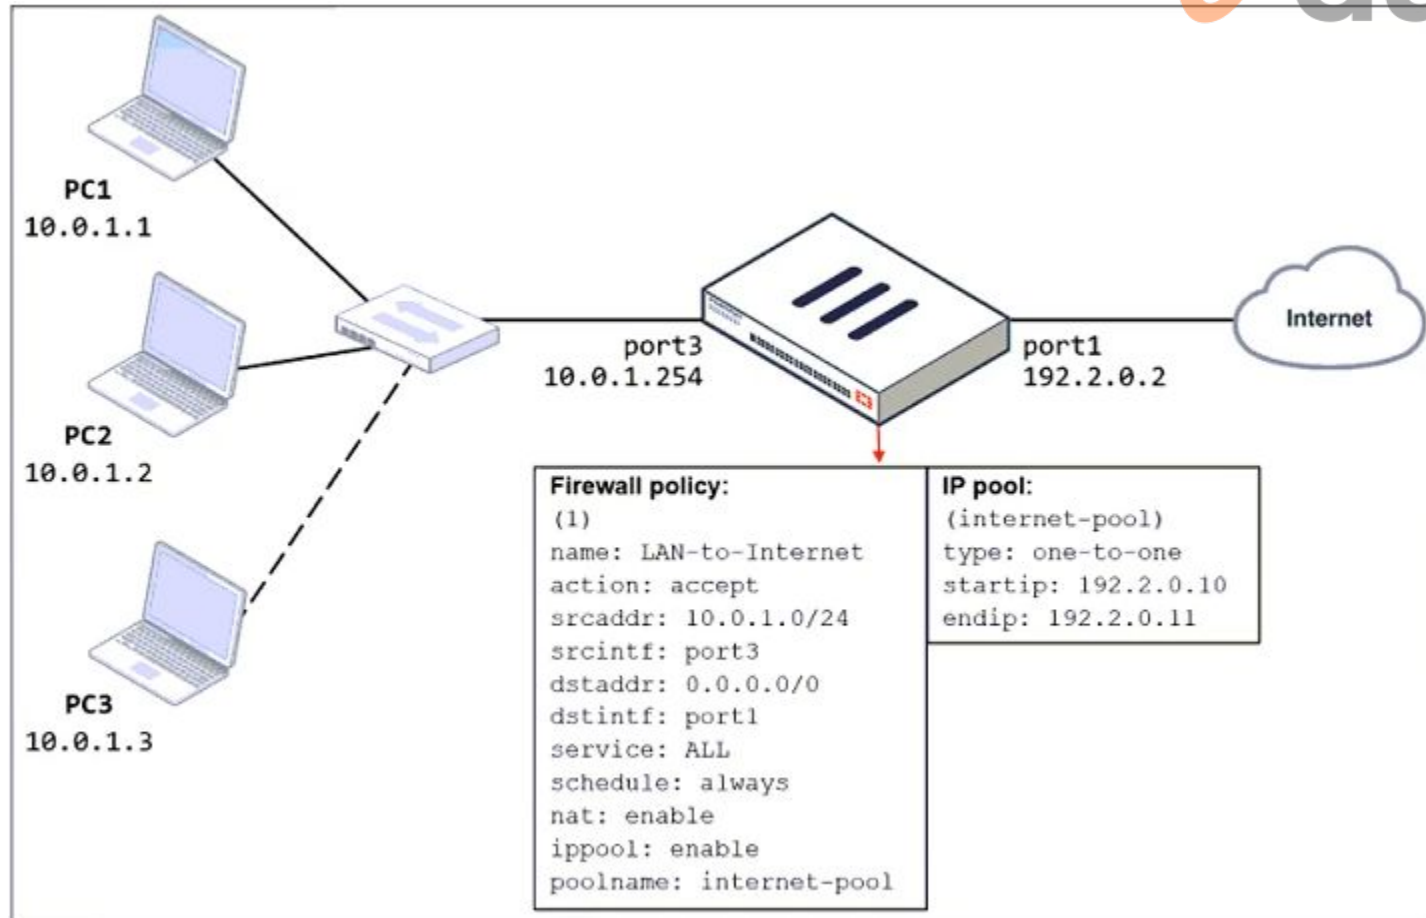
PC1
10.0.1.1

PC2
10.0.1.2

PC3
10.0.1.3

port3
10.0.1.254

port1
192.2.0.2

Internet

Firewall policy:
(1)
name: LAN-to-Internet
action: accept
srcaddr: 10.0.1.0/24
srcintf: port3
dstaddr: 0.0.0.0/0
dstintf: port1
service: ALL
schedule: always
nat: enable
ippool: enable
poolname: internet-pool

IP pool:
(internet-pool)
type: one-to-one
startip: 192.2.0.10
endip: 192.2.0.11